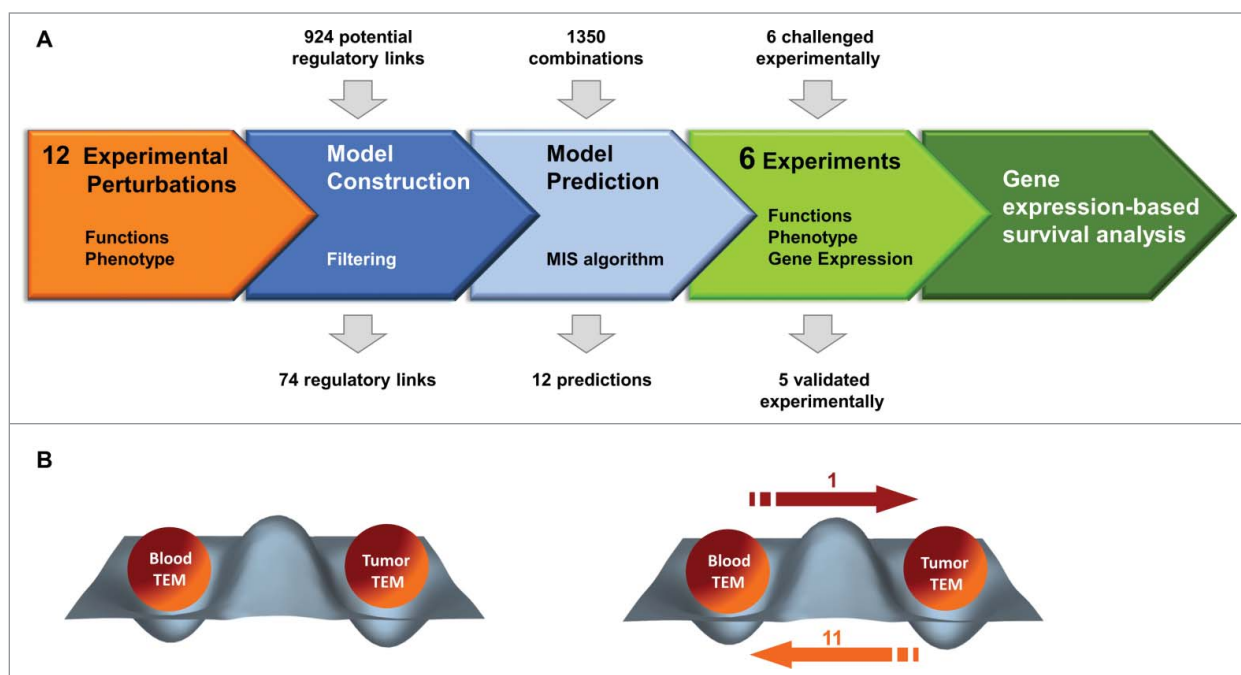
A

924 potential regulatory links

1350 combinations

6 challenged experimentally

12 Experimental Perturbations

Functions
Phenotype

Model Construction

Filtering

Model Prediction

MIS algorithm

6 Experiments

Functions
Phenotype
Gene Expression

Gene expression-based survival analysis

74 regulatory links

12 predictions

5 validated experimentally

B

Blood TEM

Tumor TEM

1

Blood TEM

Tumor TEM

11